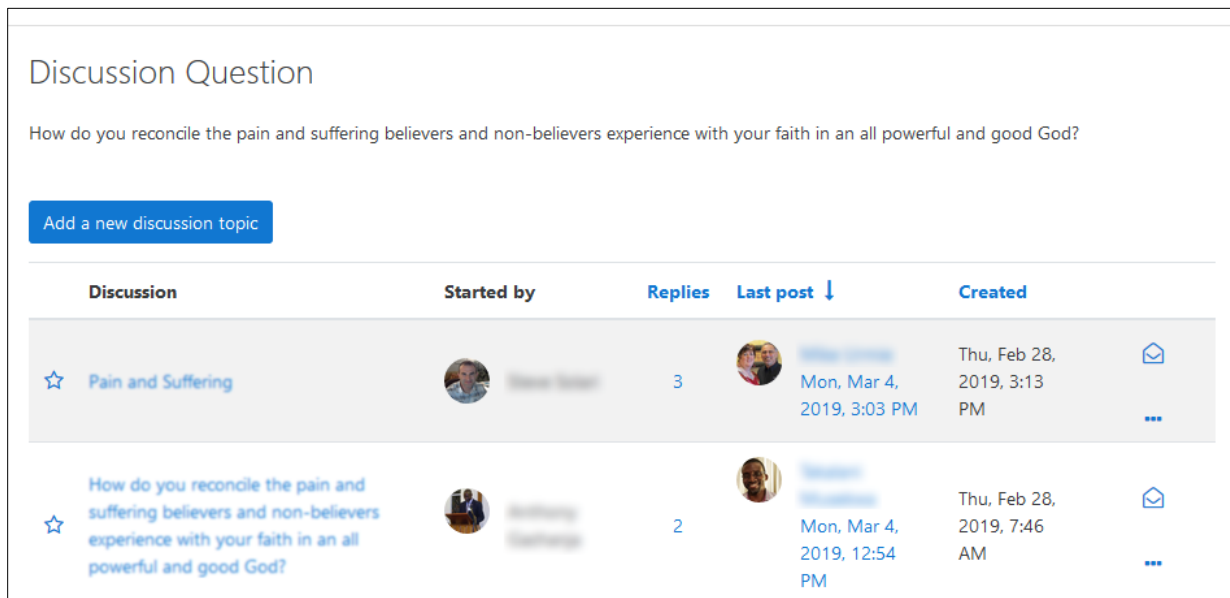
Discussion Question

How do you reconcile the pain and suffering believers and non-believers experience with your faith in an all powerful and good God?

Add a new discussion topic

| | Discussion | Started by | Replies | Last post ↓ | Created | |
|---|---|---|---|---|---|---|
| ☆ | Pain and Suffering | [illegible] | 3 | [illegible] Mon, Mar 4, 2019, 3:03 PM | Thu, Feb 28, 2019, 3:13 PM | ••• |
| ☆ | How do you reconcile the pain and suffering believers and non-believers experience with your faith in an all powerful and good God? | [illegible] | 2 | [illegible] Mon, Mar 4, 2019, 12:54 PM | Thu, Feb 28, 2019, 7:46 AM | ••• |